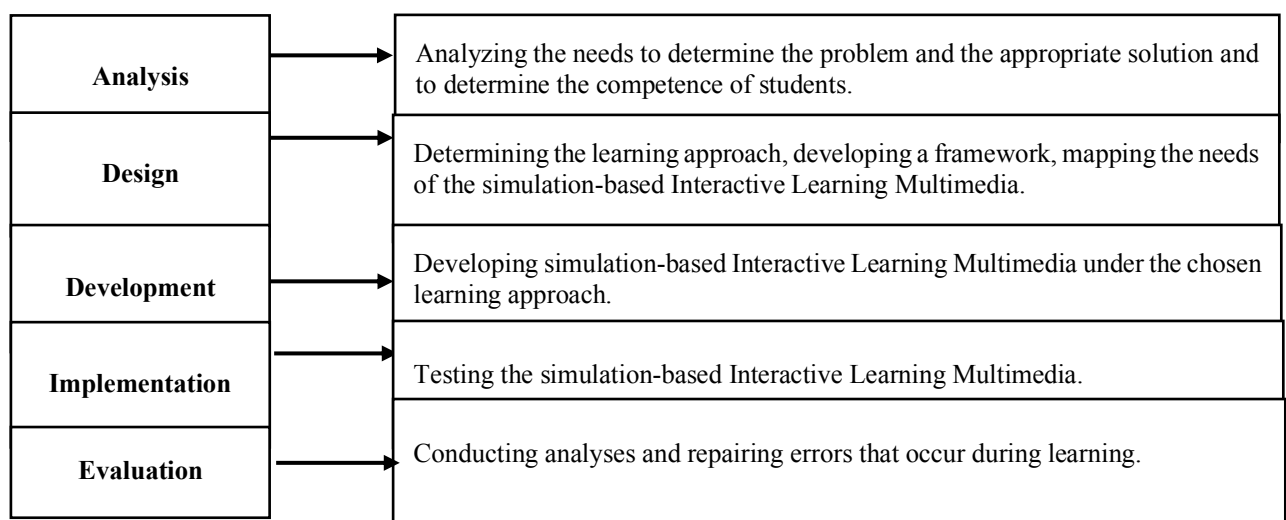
Analysis

Analyzing the needs to determine the problem and the appropriate solution and to determine the competence of students.

Design

Determining the learning approach, developing a framework, mapping the needs of the simulation-based Interactive Learning Multimedia.

Development

Developing simulation-based Interactive Learning Multimedia under the chosen learning approach.

Implementation

Testing the simulation-based Interactive Learning Multimedia.

Evaluation

Conducting analyses and repairing errors that occur during learning.